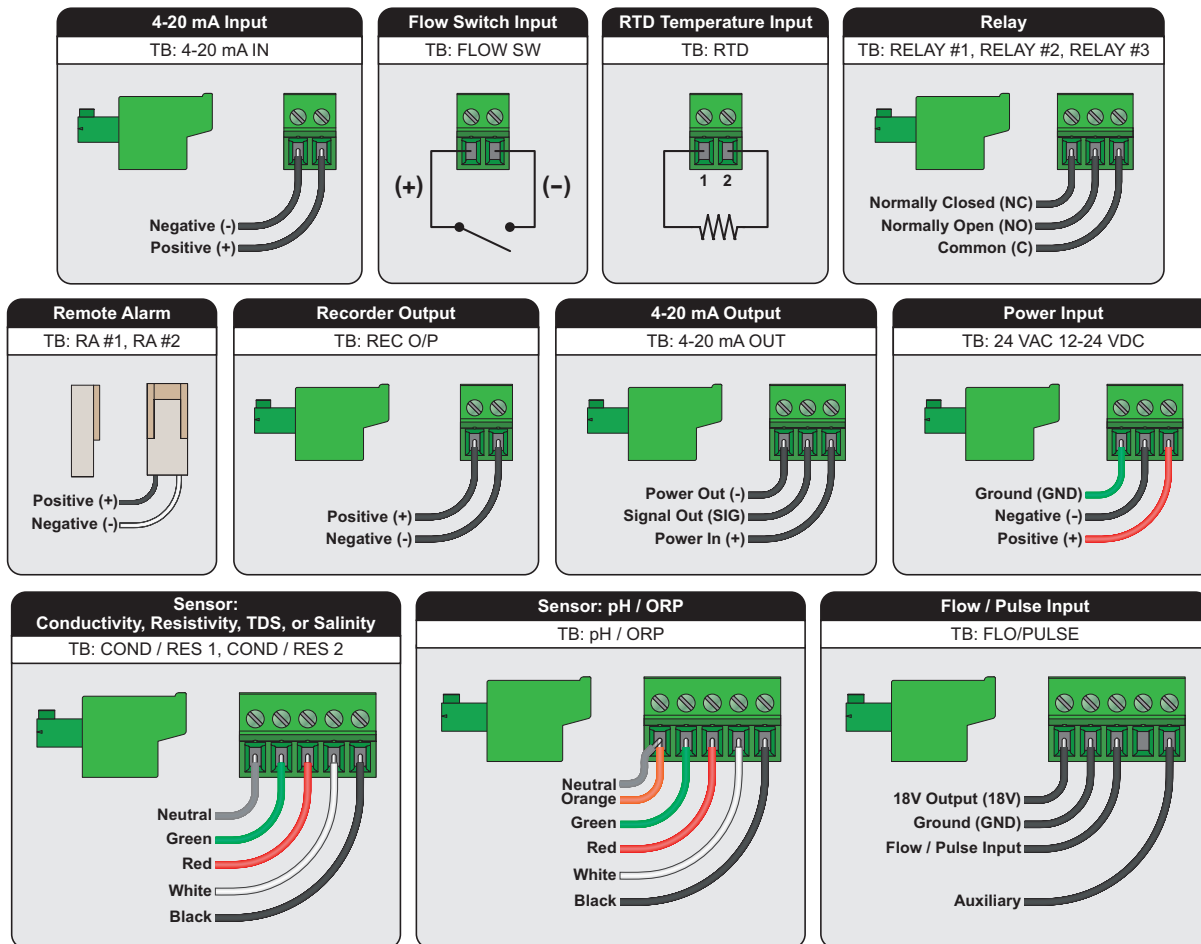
4-20 mA Input
TB: 4-20 mA IN
Negative (-)
Positive (+)

Flow Switch Input
TB: FLOW SW
(+)
(−)

RTD Temperature Input
TB: RTD
1 2

Relay
TB: RELAY #1, RELAY #2, RELAY #3
Normally Closed (NC)
Normally Open (NO)
Common (C)

Remote Alarm
TB: RA #1, RA #2
Positive (+)
Negative (-)

Recorder Output
TB: REC O/P
Positive (+)
Negative (-)

4-20 mA Output
TB: 4-20 mA OUT
Power Out (-)
Signal Out (SIG)
Power In (+)

Power Input
TB: 24 VAC 12-24 VDC
Ground (GND)
Negative (-)
Positive (+)

Sensor:
Conductivity, Resistivity, TDS, or Salinity
TB: COND / RES 1, COND / RES 2
Neutral
Green
Red
White
Black

Sensor: pH / ORP
TB: pH / ORP
Neutral
Orange
Green
Red
White
Black

Flow / Pulse Input
TB: FLO/PULSE
18V Output (18V)
Ground (GND)
Flow / Pulse Input
Auxiliary